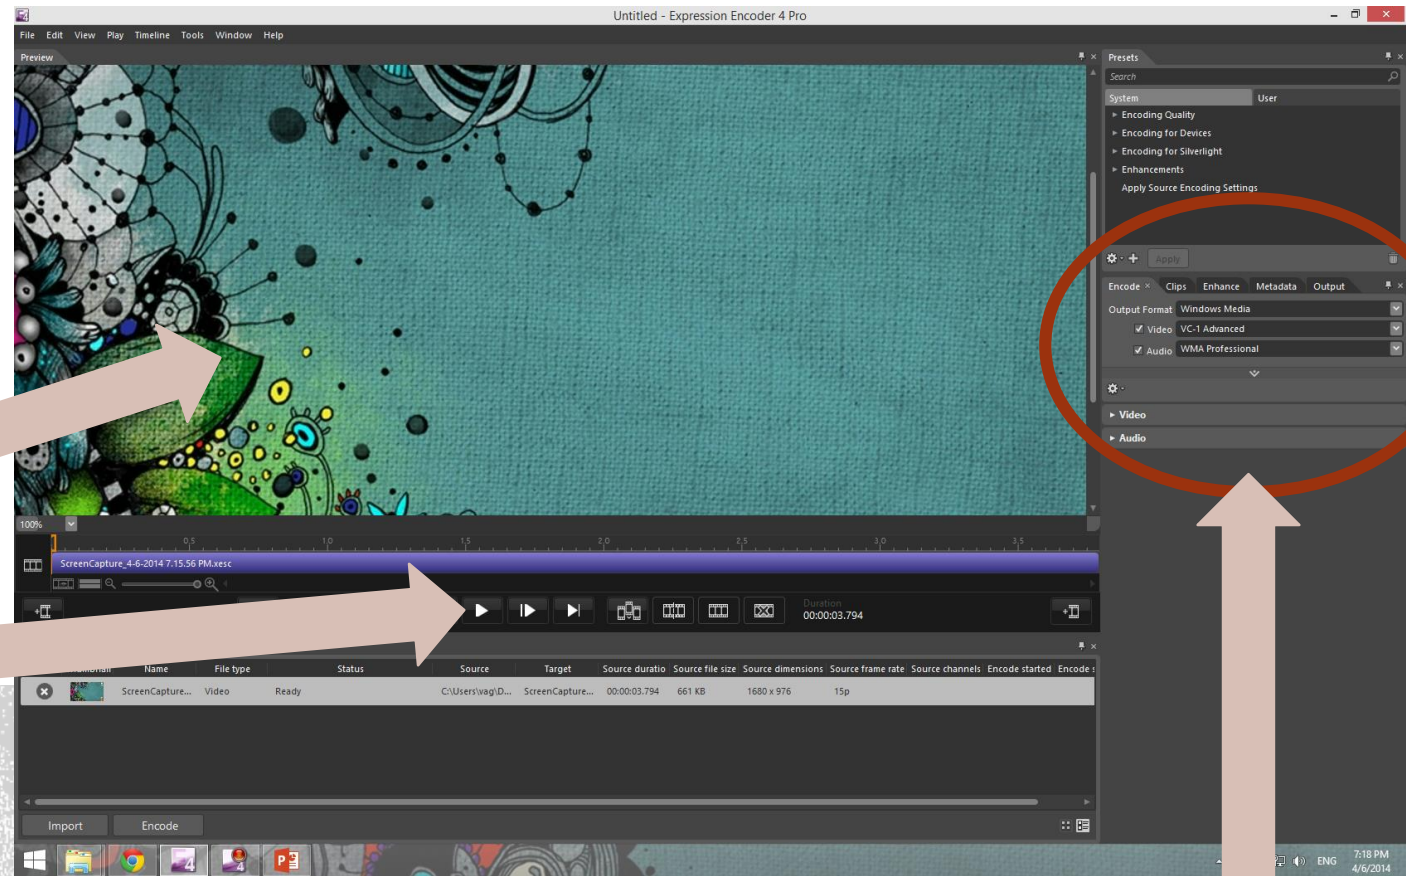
Untitled - Expression Encoder 4 Pro

File Edit View Play Timeline Tools Window Help

Preview

100%

0.5 1.0 1.5 2.0 2.5 3.0 3.5

ScreenCapture_4-6-2014 7.15.56 PM.xesc

Duration
00:00:03.794

| Thumbnail | Name | File type | Status | Source | Target | Source duratio | Source file size | Source dimensions | Source frame rate | Source channels | Encode started | Encode s |
|---|---|---|---|---|---|---|---|---|---|---|---|---|
| | ScreenCapture... | Video | Ready | C:\Users\vag\D... | ScreenCapture... | 00:00:03.794 | 661 KB | 1680 x 976 | 15p | | | |

Import Encode

Presets

Search

System User

Encoding Quality
Encoding for Devices
Encoding for Silverlight
Enhancements
Apply Source Encoding Settings

Apply

Encode Clips Enhance Metadata Output

Output Format Windows Media
Video VC-1 Advanced
Audio WMA Professional

Video
Audio

ENG 7:18 PM 4/6/2014